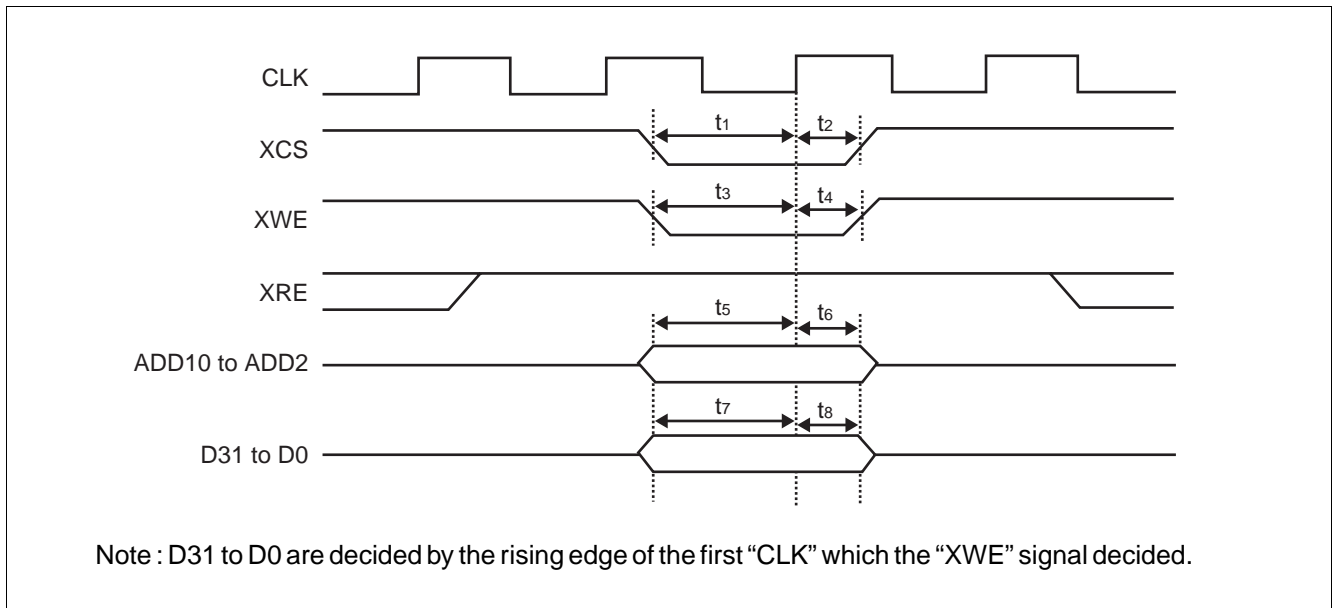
CLK

XCS

$t_1$

$t_2$

XWE

$t_3$

$t_4$

XRE

$t_5$

$t_6$

ADD10 to ADD2

$t_7$

$t_8$

D31 to D0

Note : D31 to D0 are decided by the rising edge of the first "CLK" which the "XWE" signal decided.